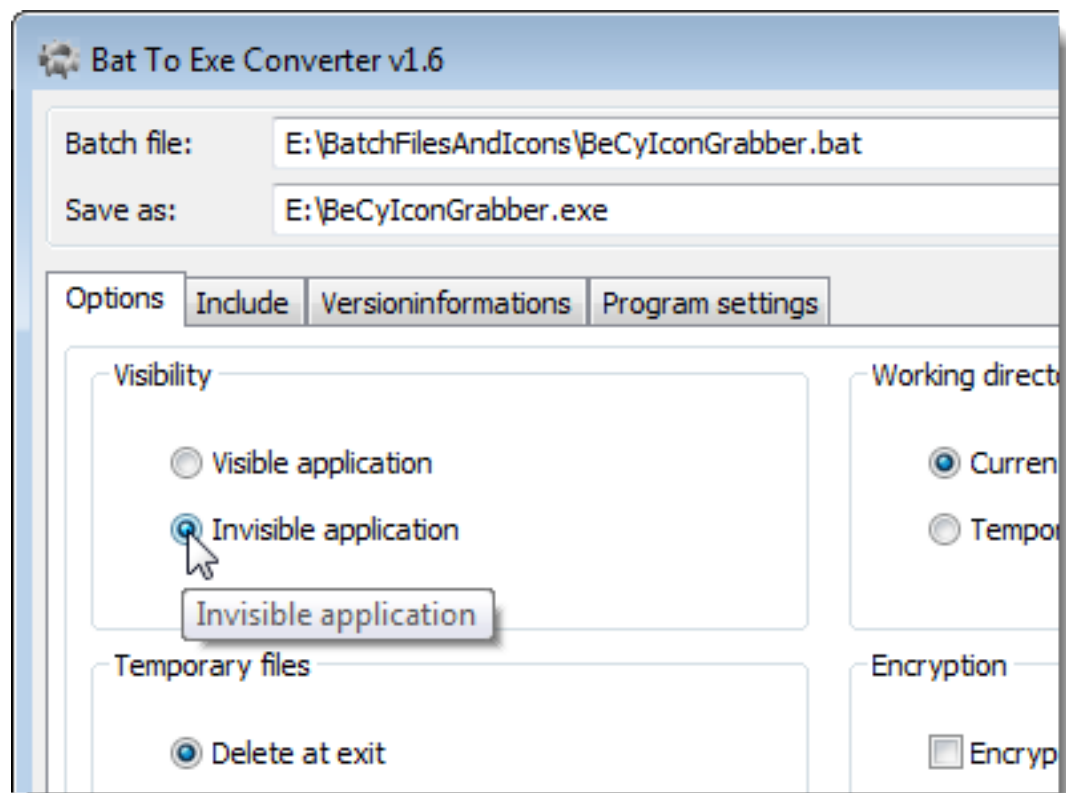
Bat To Exe Converter v1.6

Batch file: E:\BatchFilesAndIcons\BeCyIconGrabber.bat

Save as: E:\BeCyIconGrabber.exe

Options | Include | Versioninformations | Program settings

Visibility

Visible application

Invisible application

Invisible application

Working directo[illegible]

Curren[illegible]

Tempo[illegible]

Temporary files

Delete at exit

Encryption

Encryp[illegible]